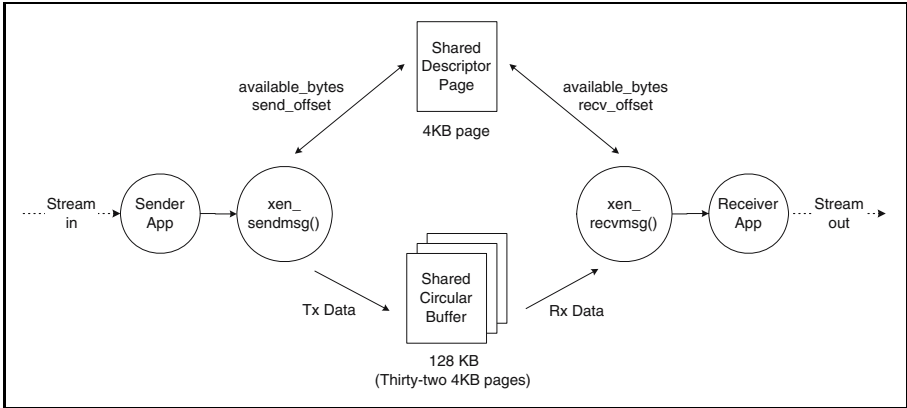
Shared Descriptor Page

4KB page

available_bytes
send_offset

available_bytes
recv_offset

Stream in

Sender App

xen_ sendmsg()

xen_ recvmsg()

Receiver App

Stream out

Tx Data

Shared Circular Buffer

Rx Data

128 KB
(Thirty-two 4KB pages)